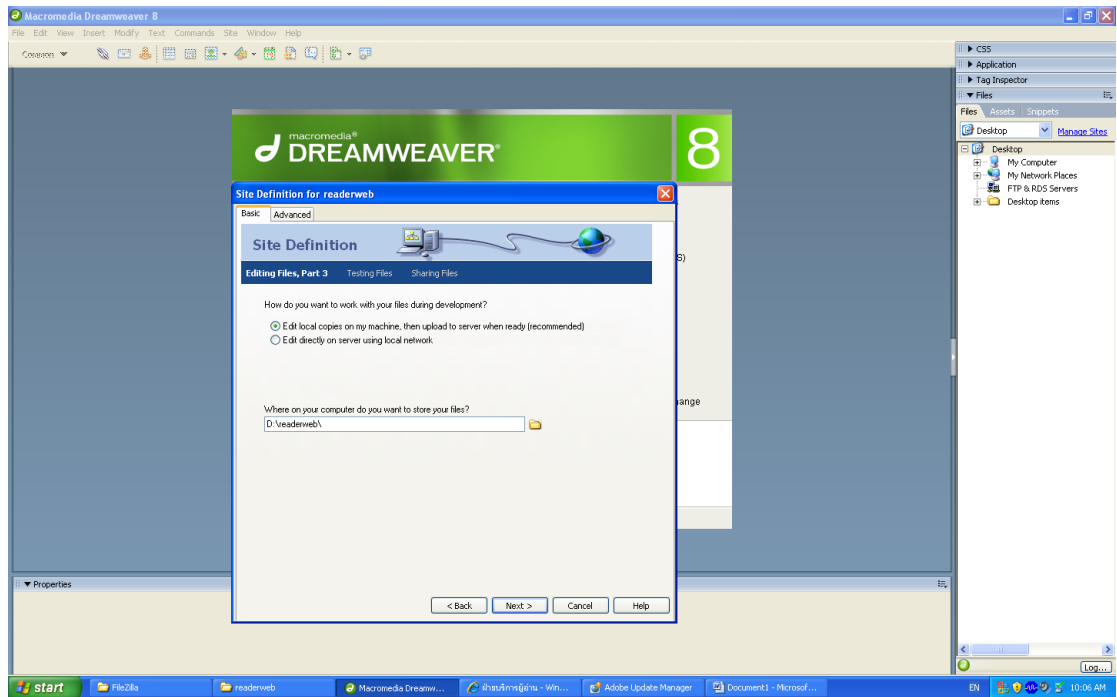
Macromedia Dreamweaver 8

File Edit View Insert Modify Text Commands Site Window Help

Common ▼

▶ CSS
▶ Application
▶ Tag Inspector
▼ Files

Files Assets Snippets

Desktop
Manage Sites

Desktop
My Computer
My Network Places
FTP & RDS Servers
Desktop items

macromedia®
DREAMWEAVER®
8

S)
ange

Site Definition for readerweb

Basic Advanced

Site Definition

Editing Files, Part 3 Testing Files Sharing Files

How do you want to work with your files during development?

Edit local copies on my machine, then upload to server when ready (recommended)
Edit directly on server using local network

Where on your computer do you want to store your files?

D:\readerweb\

< Back Next > Cancel Help

▼ Properties

Log...

start
FileZilla
readerweb
Macromedia Dreamw...
ฝ่ายบริการผู้อ่าน - Win...
Adobe Update Manager
Document1 - Microsof...
EN
10:06 AM